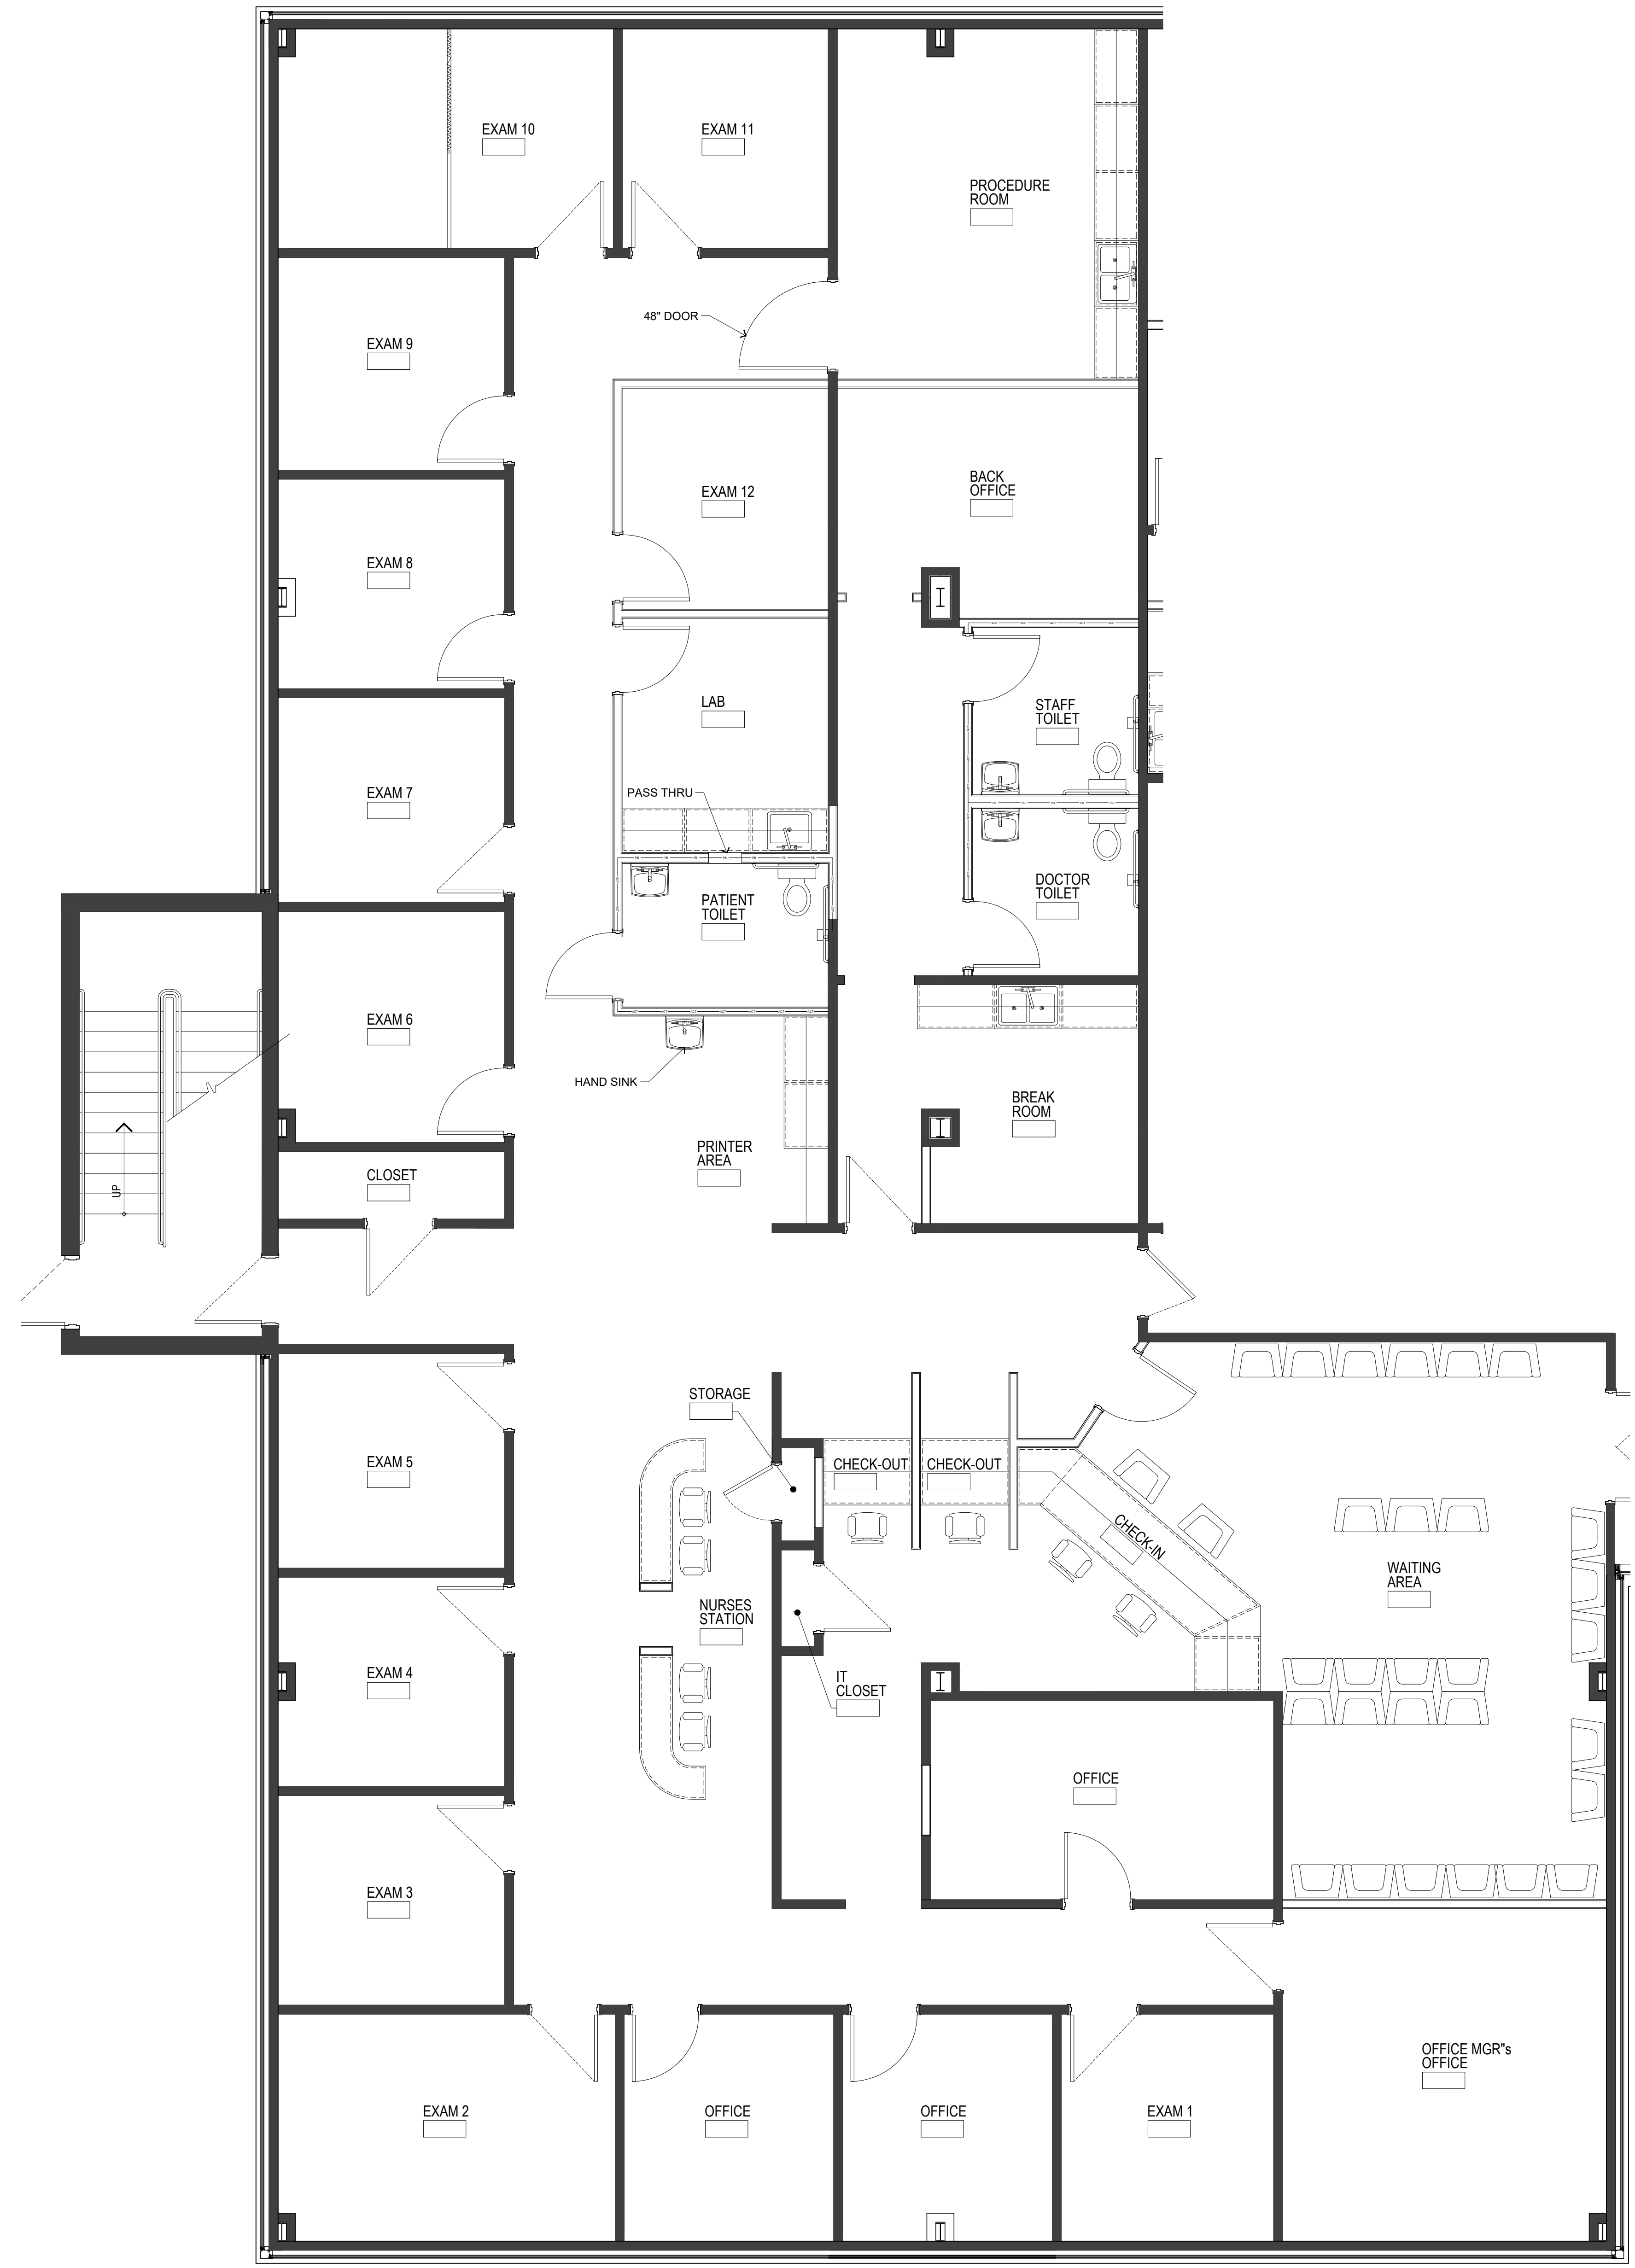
EXAM 10

EXAM 11

PROCEDURE ROOM

48" DOOR

EXAM 9

EXAM 12

BACK OFFICE

EXAM 8

LAB

STAFF TOILET

EXAM 7

PASS THRU

PATIENT TOILET

DOCTOR TOILET

EXAM 6

HAND SINK

BREAK ROOM

PRINTER AREA

UP

CLOSET

STORAGE

EXAM 5

CHECK-OUT

CHECK-OUT

CHECK-IN

WAITING AREA

NURSES STATION

EXAM 4

IT CLOSET

OFFICE

EXAM 3

OFFICE MGR"s OFFICE

EXAM 2

OFFICE

OFFICE

EXAM 1